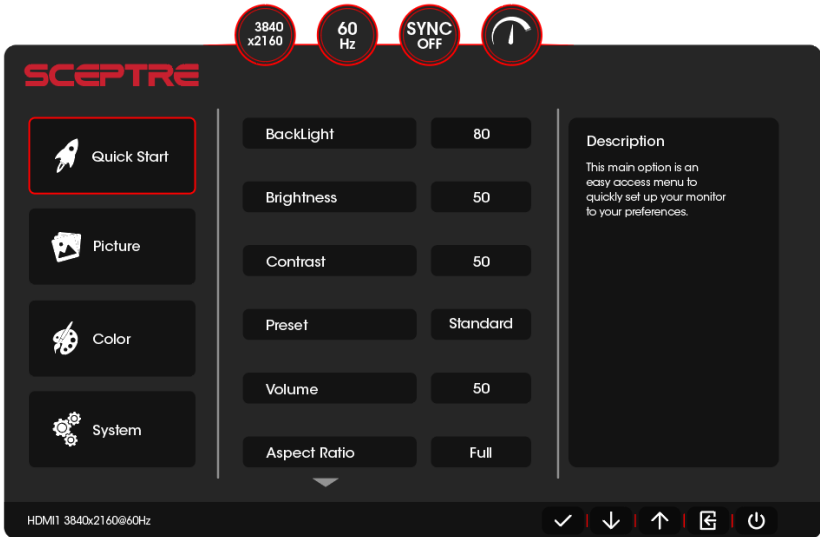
3840 x2160
60 Hz
SYNC OFF

SCEPTRE

Quick Start
Picture
Color
System

| | |
|---|---|
| BackLight | 80 |
| Brightness | 50 |
| Contrast | 50 |
| Preset | Standard |
| Volume | 50 |
| Aspect Ratio | Full |

Description
This main option is an easy access menu to quickly set up your monitor to your preferences.

HDMI1 3840x2160@60Hz